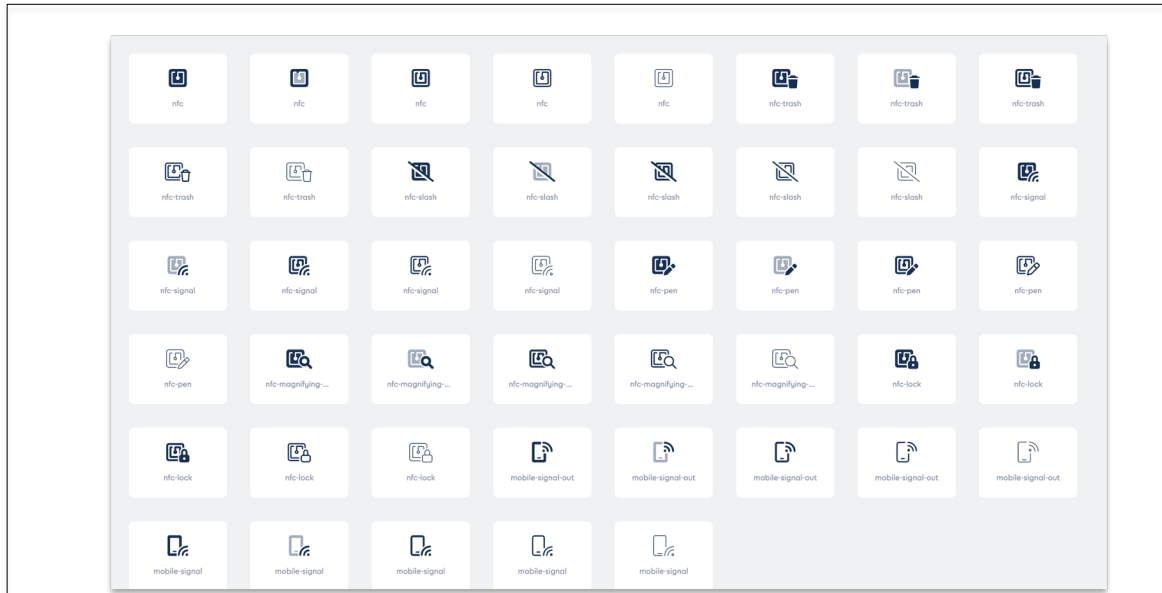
nfc
nfc
nfc
nfc
nfc
nfc-trash
nfc-trash
nfc-trash

nfc-trash
nfc-trash
nfc-slash
nfc-slash
nfc-slash
nfc-slash
nfc-slash
nfc-signal

nfc-signal
nfc-signal
nfc-signal
nfc-signal
nfc-pen
nfc-pen
nfc-pen
nfc-pen

nfc-pen
nfc-magnifying-...
nfc-magnifying-...
nfc-magnifying-...
nfc-magnifying-...
nfc-magnifying-...
nfc-lock
nfc-lock

nfc-lock
nfc-lock
nfc-lock
mobile-signal-out
mobile-signal-out
mobile-signal-out
mobile-signal-out
mobile-signal-out

mobile-signal
mobile-signal
mobile-signal
mobile-signal
mobile-signal